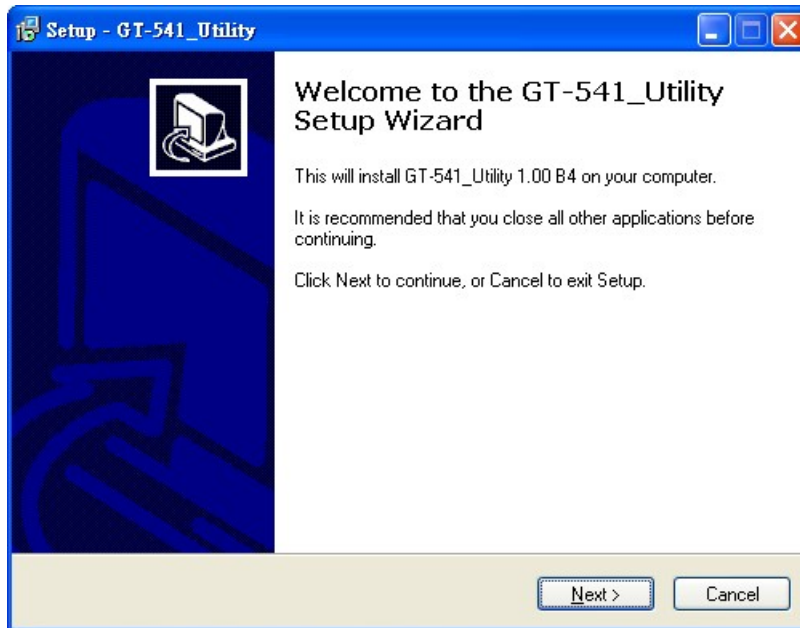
Setup - GT-541_Utility

Welcome to the GT-541_Utility Setup Wizard

This will install GT-541_Utility 1.00 B4 on your computer.

It is recommended that you close all other applications before continuing.

Click Next to continue, or Cancel to exit Setup.

Next >

Cancel